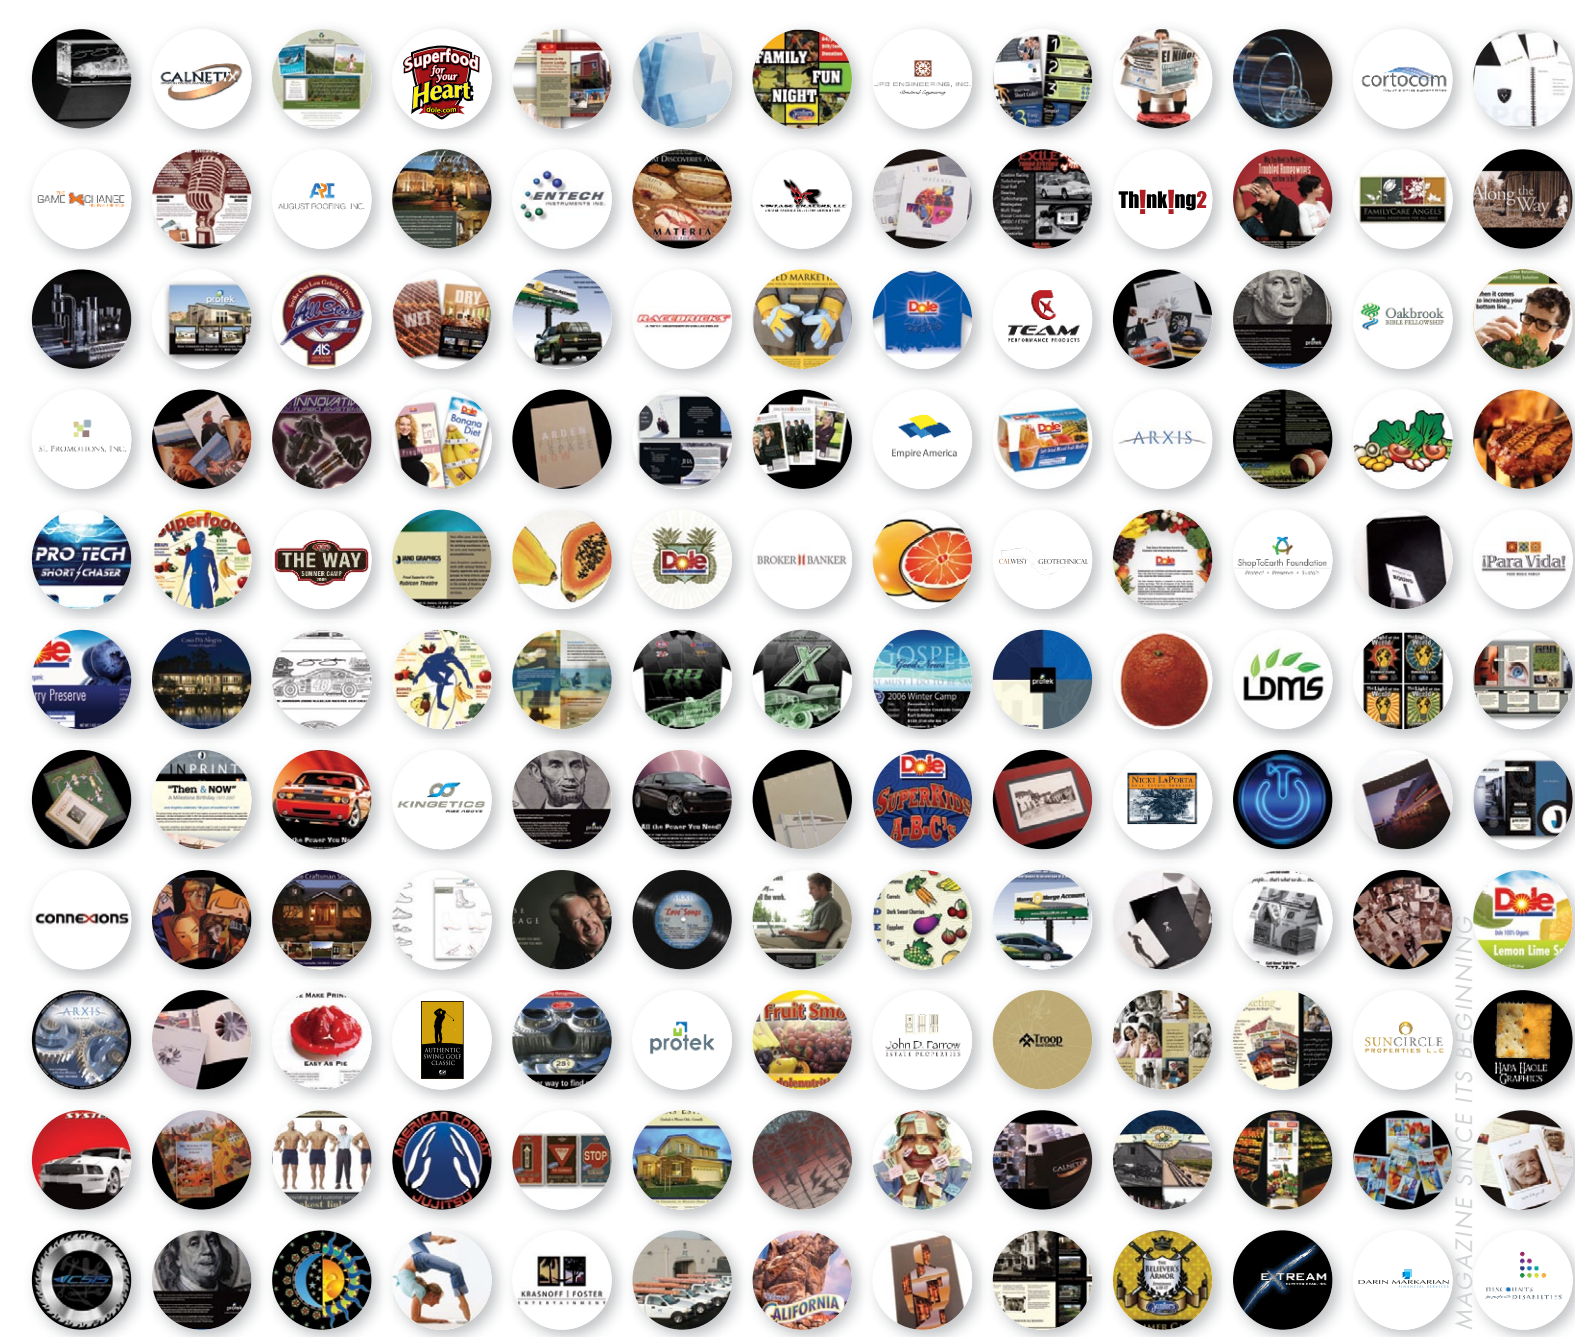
CALNET
Superfood for your Heart
dole.com
FAMILY FUN NIGHT
cortocom
GAME CHANGE
AUGUST ROOFING INC
ENTECH
MATERIA
Th!nk!ng2
FAMILYCARE ANGELS
Along the Way
protek
All Stars
WET
DRY
RACEBRICKS
Dole
TEAM
PERFORMANCE PRODUCTS
Oakbrook
BIBLE FELLOWSHIP
INNOVATIVE
Banana Diet
Empire America
ARXIS
PRO TECH
SHORT CHASER
Superfood
THE WAY
SUMMER CAMP
Dole
BROKER BANKER
CALWEST GEOTECHNICAL
ShopToEarth Foundation
¡Para Vida!
Berry Preserve
GOSPEL
2006 Winter Camp
protek
LDMS
INPRINT
"Then & NOW"
KINETICS
Dole
SUPERKIDS
A-B-C's
NICKI LAPORTA
connexions
Craftsman
Dole
Lemon Lime
ARXIS
Make Prin
EASY AS PIE
AUTHENTIC SWING GOLF CLASSIC
protek
Fruit Smo
John D. Farrow
Troop
SUNCIRCLE PROPERTIES LLC
HAPA HAOLE GRAPHICS
AMERICAN COMBAT
STOP
KRASNOFF | FOSTER ENTERTAINMENT
CALIFORNIA
EXTREAM
DARIN MARKARIAN
MAGAZINE SINCE ITS BEGINNING